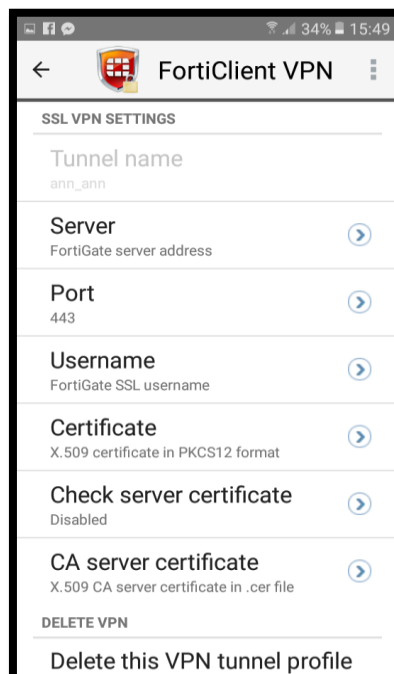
34% 15:49

FortiClient VPN

SSL VPN SETTINGS

Tunnel name
ann_ann

Server
FortiGate server address

Port
443

Username
FortiGate SSL username

Certificate
X.509 certificate in PKCS12 format

Check server certificate
Disabled

CA server certificate
X.509 CA server certificate in .cer file

DELETE VPN

Delete this VPN tunnel profile